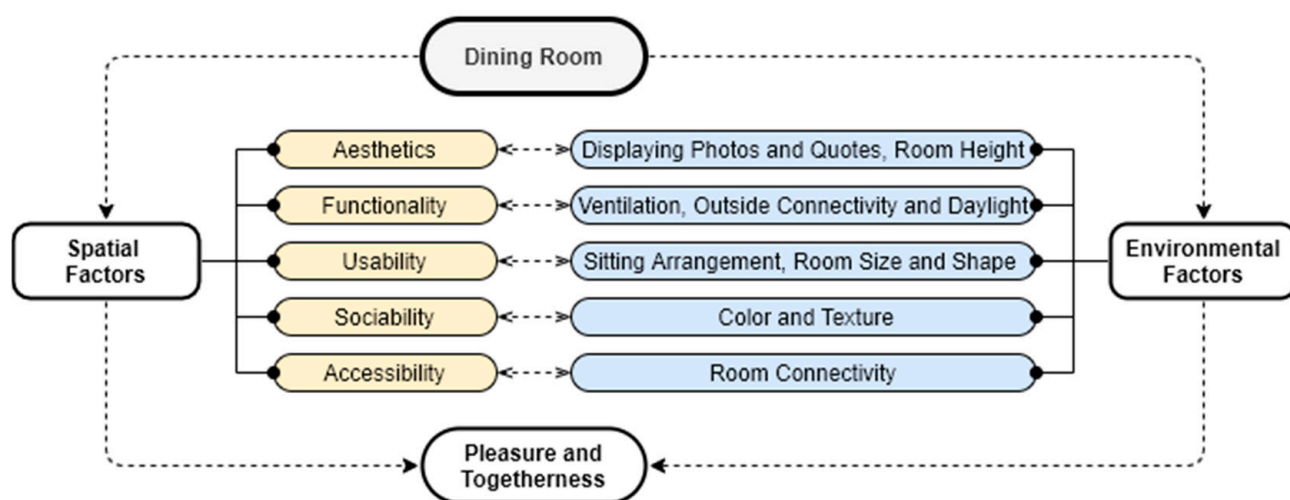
Dining Room

Spatial Factors

Aesthetics
Functionality
Usability
Sociability
Accessibility

Displaying Photos and Quotes, Room Height
Ventilation, Outside Connectivity and Daylight
Sitting Arrangement, Room Size and Shape
Color and Texture
Room Connectivity

Environmental Factors

Pleasure and Togetherness